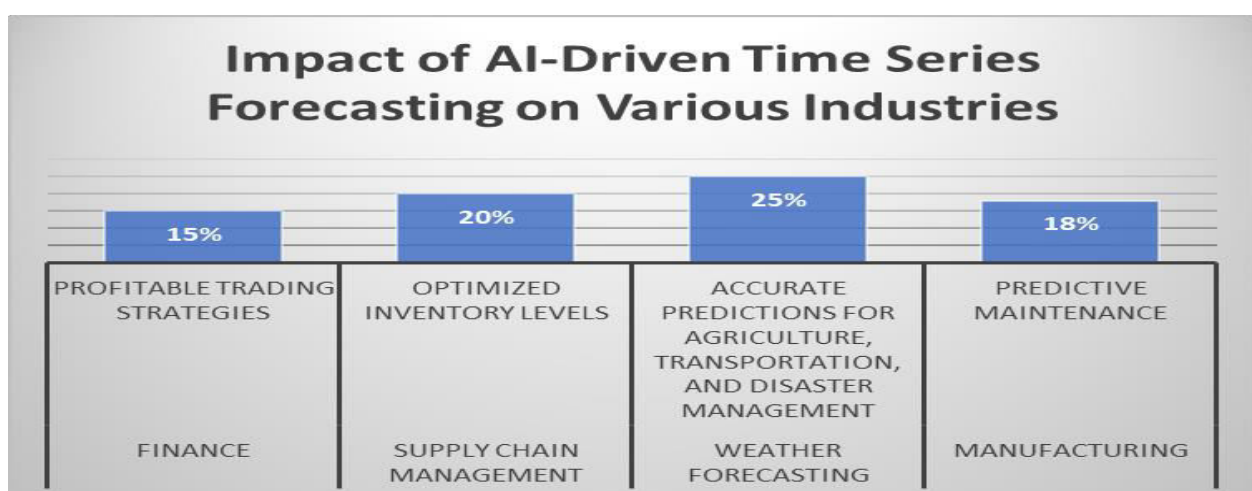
Impact of AI-Driven Time Series Forecasting on Various Industries

15%

20%

25%

18%

| PROFITABLE TRADING STRATEGIES | OPTIMIZED INVENTORY LEVELS | ACCURATE PREDICTIONS FOR AGRICULTURE, TRANSPORTATION, AND DISASTER MANAGEMENT | PREDICTIVE MAINTENANCE |
|---|---|---|---|
| FINANCE | SUPPLY CHAIN MANAGEMENT | WEATHER FORECASTING | MANUFACTURING |